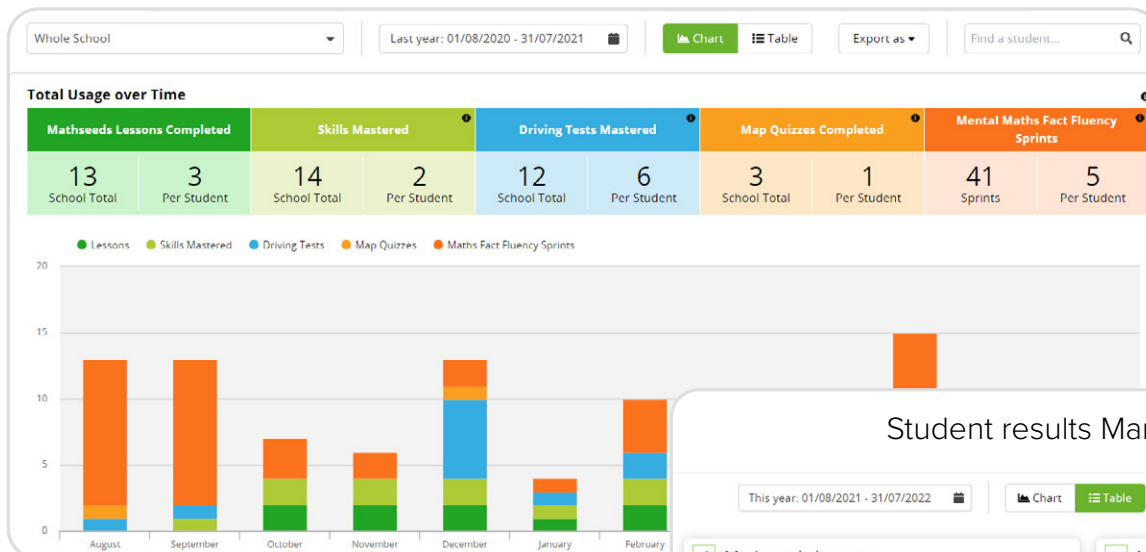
Whole School

Last year: 01/08/2020 - 31/07/2021

Chart

Table

Export as

Find a student...

Total Usage over Time

| Mathseeds Lessons Completed | | Skills Mastered | | Driving Tests Mastered | | Map Quizzes Completed | | Mental Maths Fact Fluency Sprints | |
|---|---|---|---|---|---|---|---|---|---|
| 13 School Total | 3 Per Student | 14 School Total | 2 Per Student | 12 School Total | 6 Per Student | 3 School Total | 1 Per Student | 41 Sprints | 5 Per Student |

Lessons Skills Mastered Driving Tests Map Quizzes Maths Fact Fluency Sprints

20
15
10
5
0

August September October November December January February

Student results Mar

This year: 01/08/2021 - 31/07/2022

Chart

Table